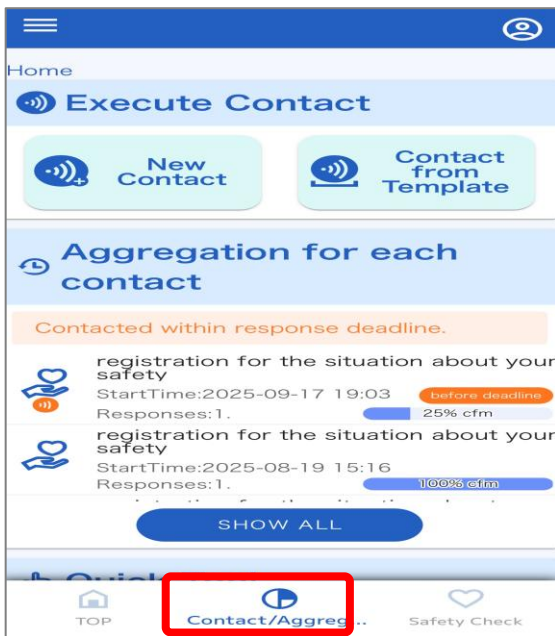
Home

Execute Contact

New Contact

Contact from Template

Aggregation for each contact

Contacted within response deadline.

registration for the situation about your safety
StartTime:2025-09-17 19:03
before deadline
Responses:1.
25% cfm

registration for the situation about your safety
StartTime:2025-08-19 15:16
Responses:1.
100% cfm

SHOW ALL

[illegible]

TOP
Contact/Aggreg...
Safety Check